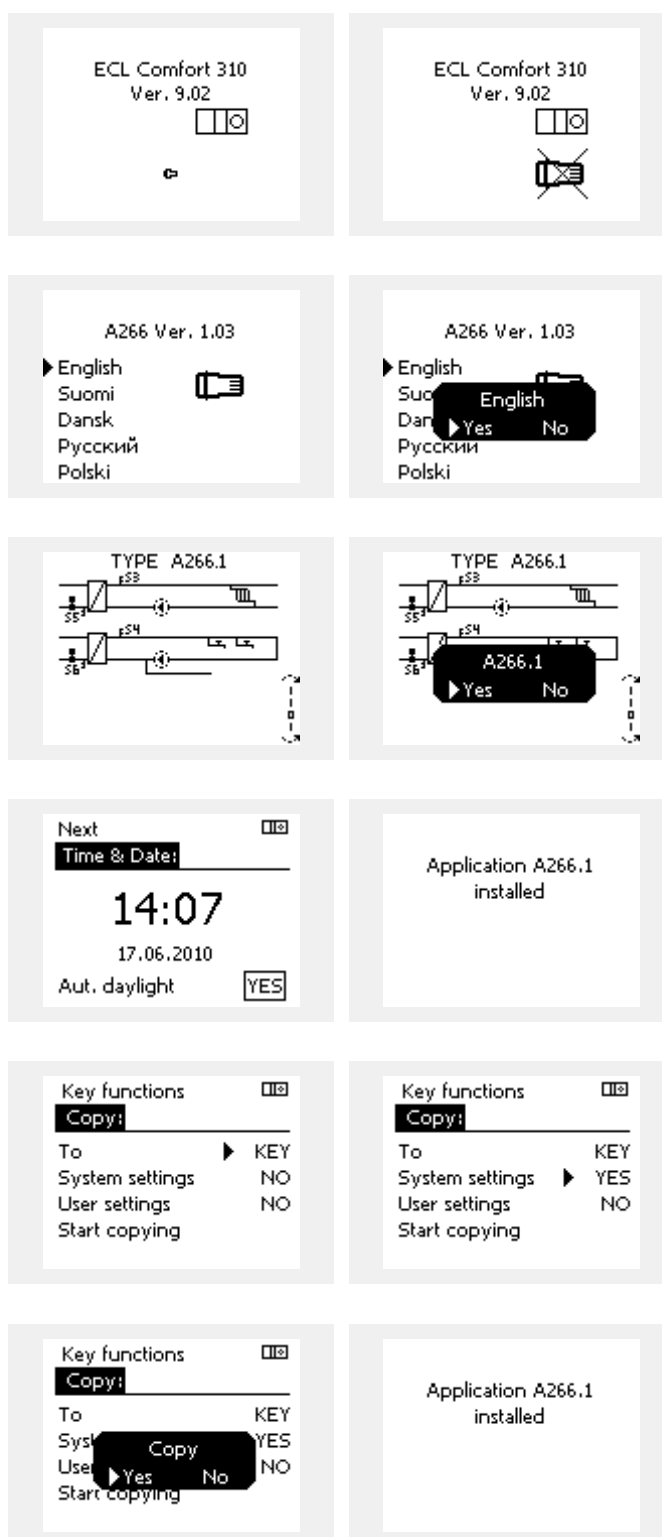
ECL Comfort 310
Ver. 9.02

ECL Comfort 310
Ver. 9.02

A266 Ver. 1.03
English
Suomi
Dansk
Русский
Polski

A266 Ver. 1.03
English
Suo
Dan
Русский
Polski
English
Yes No

TYPE A266.1
S3
S5
S4
S6

TYPE A266.1
S3
S5
S4
S6
A266.1
Yes No

Next
Time & Date:
14:07
17.06.2010
Aut. daylight YES

Application A266.1
installed

Key functions
Copy:
To KEY
System settings NO
User settings NO
Start copying

Key functions
Copy:
To KEY
System settings YES
User settings NO
Start copying

Key functions
Copy:
To KEY
Syst YES
User NO
Start copying
Copy
Yes No

Application A266.1
installed